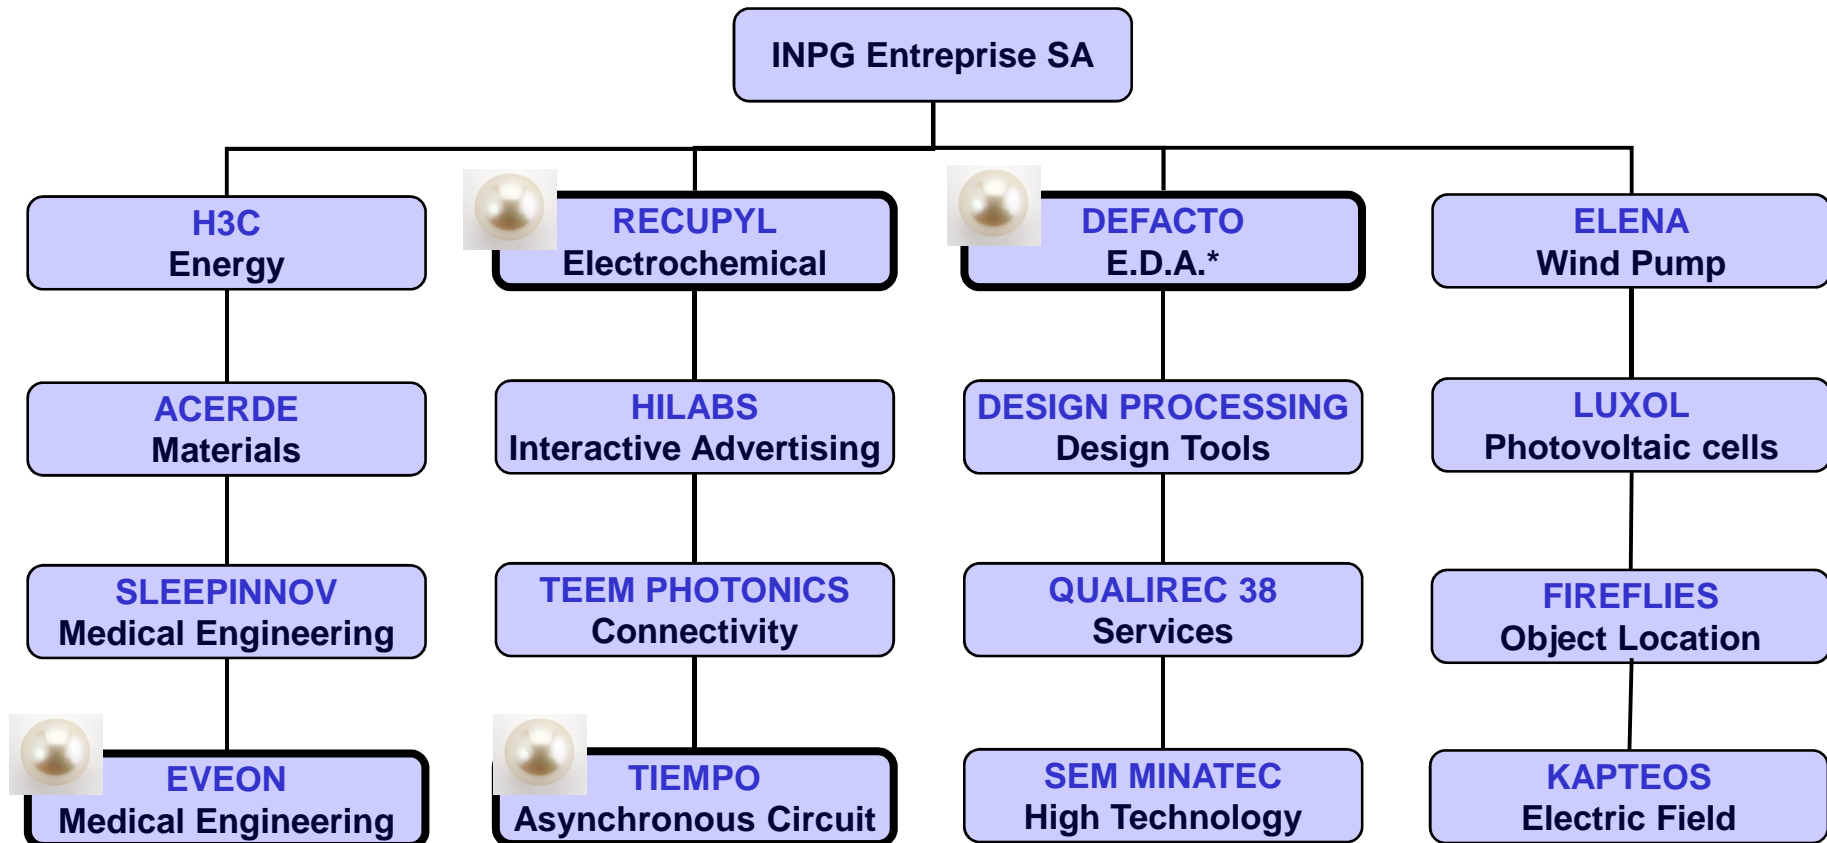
INPG Entreprise SA

H3C
Energy

ACERDE
Materials

SLEEPINNOV
Medical Engineering

EVEON
Medical Engineering

RECUPYL
Electrochemical

HILABS
Interactive Advertising

TEEM PHOTONICS
Connectivity

TIEMPO
Asynchronous Circuit

DEFACTO
E.D.A.*

DESIGN PROCESSING
Design Tools

QUALIREC 38
Services

SEM MINATEC
High Technology

ELENA
Wind Pump

LUXOL
Photovoltaic cells

FIREFLIES
Object Location

KAPTEOS
Electric Field